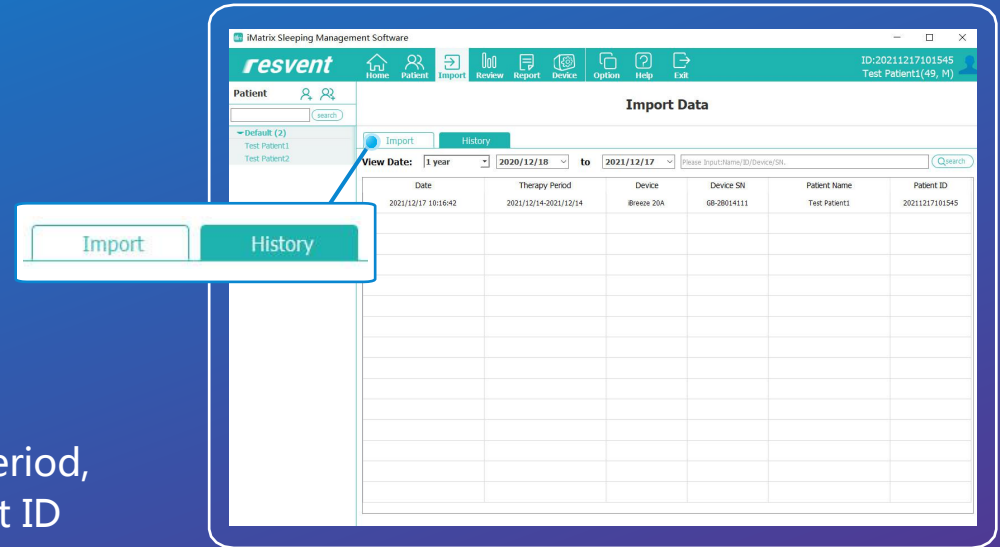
eriod,
t ID

iMatrix Sleeping Management Software

resvent

Home Patient Import Review Report Device Option Help Exit

ID:20211217101545
Test Patient1(49, M)

Patient

search

▾Default (2)
Test Patient1
Test Patient2

Import Data

Import History

View Date: 1 year 2020/12/18 to 2021/12/17 Please Input:Name/ID/Device/SN. search

| Date | Therapy Period | Device | Device SN | Patient Name | Patient ID |
|---|---|---|---|---|---|
| 2021/12/17 10:16:42 | 2021/12/14-2021/12/14 | iBreeze 20A | GB-2B014111 | Test Patient1 | 20211217101545 |

Import History